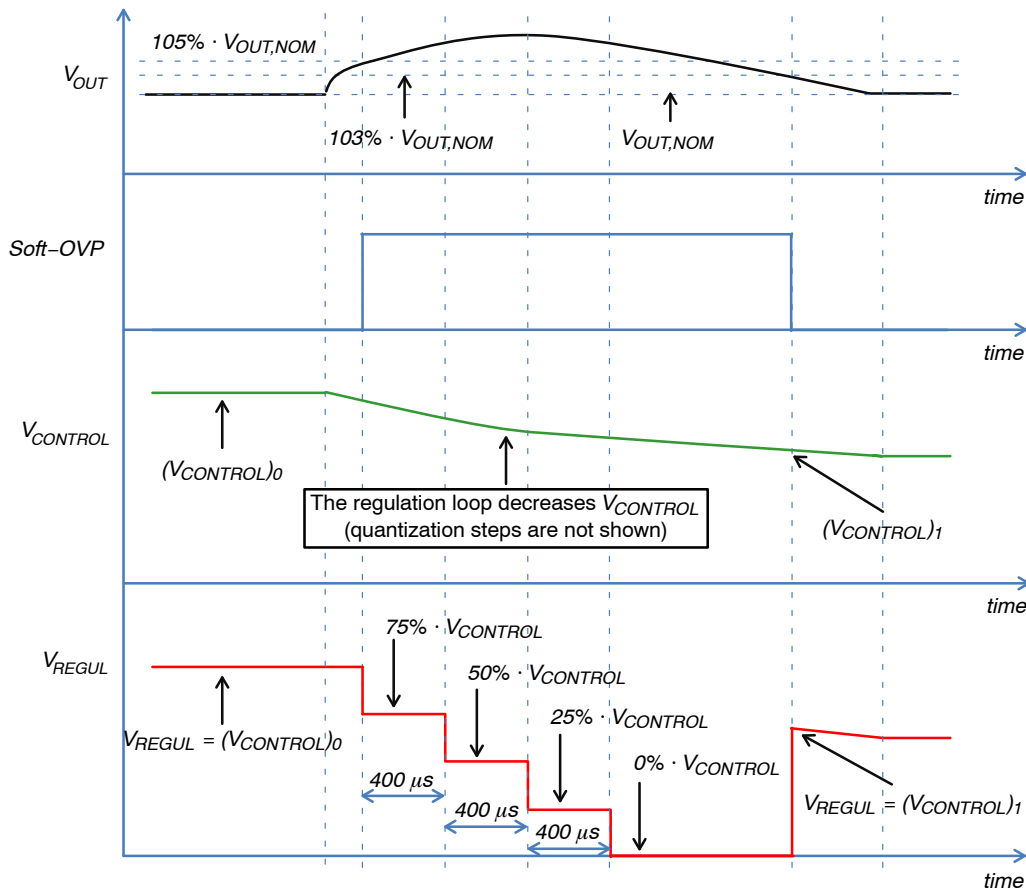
$105\% \cdot V_{OUT,NOM}$

$V_{OUT}$

$103\% \cdot V_{OUT,NOM}$

$V_{OUT,NOM}$

time

Soft−OVP

time

$V_{CONTROL}$

$(V_{CONTROL})_0$

The regulation loop decreases $V_{CONTROL}$ (quantization steps are not shown)

$(V_{CONTROL})_1$

time

$75\% \cdot V_{CONTROL}$

$V_{REGUL}$

$50\% \cdot V_{CONTROL}$

$25\% \cdot V_{CONTROL}$

$V_{REGUL} = (V_{CONTROL})_0$

$0\% \cdot V_{CONTROL}$

$400\ \mu s$

$400\ \mu s$

$400\ \mu s$

$V_{REGUL} = (V_{CONTROL})_1$

time